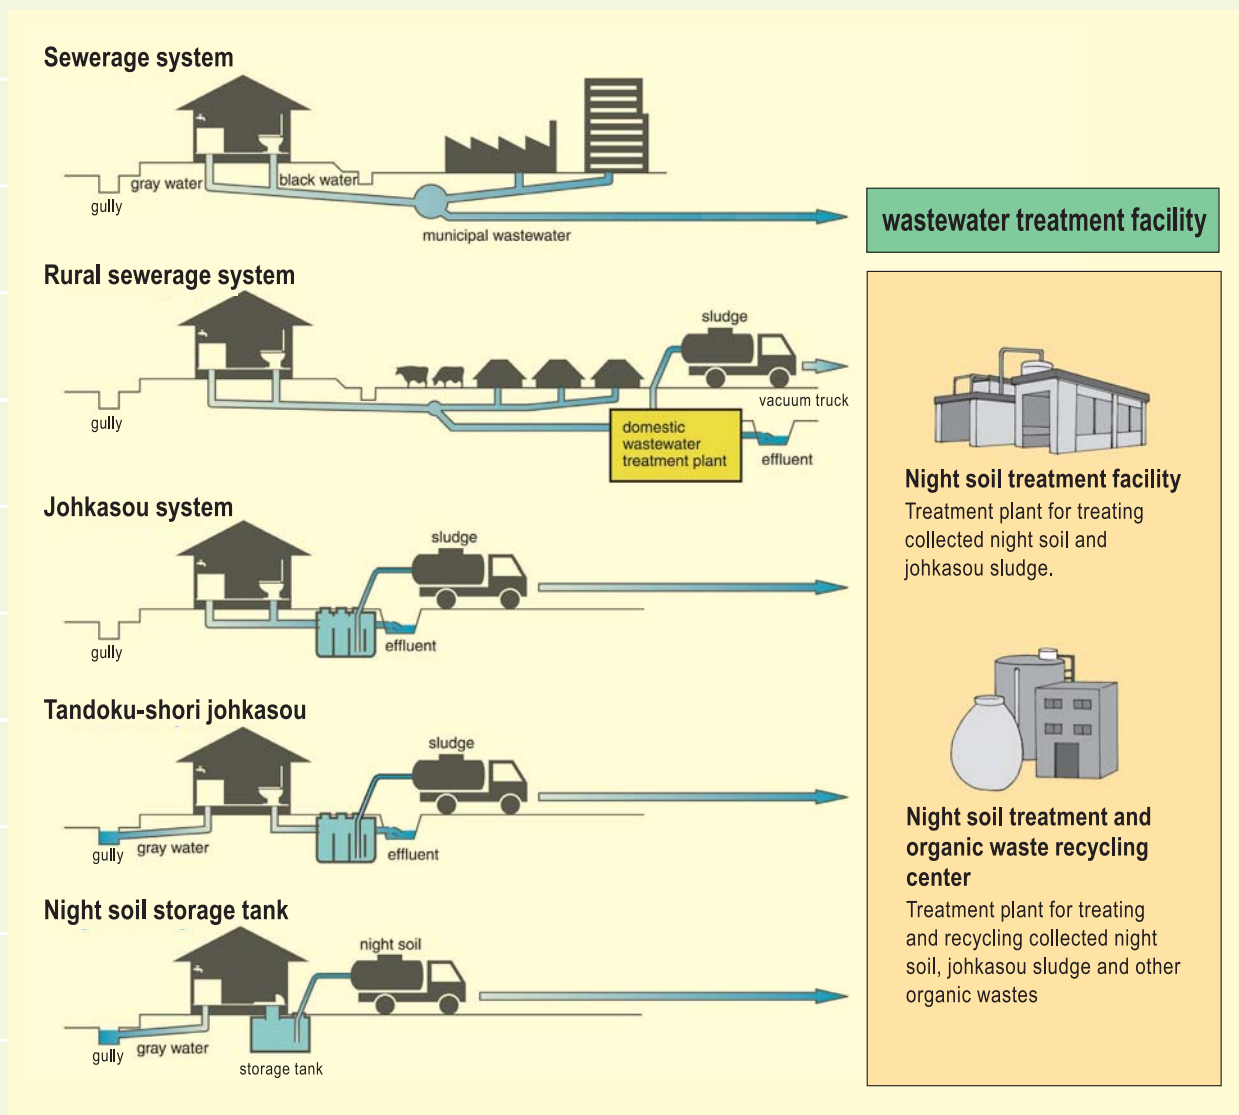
Sewerage system

gully

gray water

black water

municipal wastewater

wastewater treatment facility

Rural sewerage system

sludge

gully

vacuum truck

domestic wastewater treatment plant

effluent

Johkasou system

sludge

gully

effluent

Tandoku-shori johkasou

sludge

gully

gray water

effluent

Night soil storage tank

night soil

gully

gray water

storage tank

Night soil treatment facility
Treatment plant for treating collected night soil and johkasou sludge.

Night soil treatment and organic waste recycling center
Treatment plant for treating and recycling collected night soil, johkasou sludge and other organic wastes